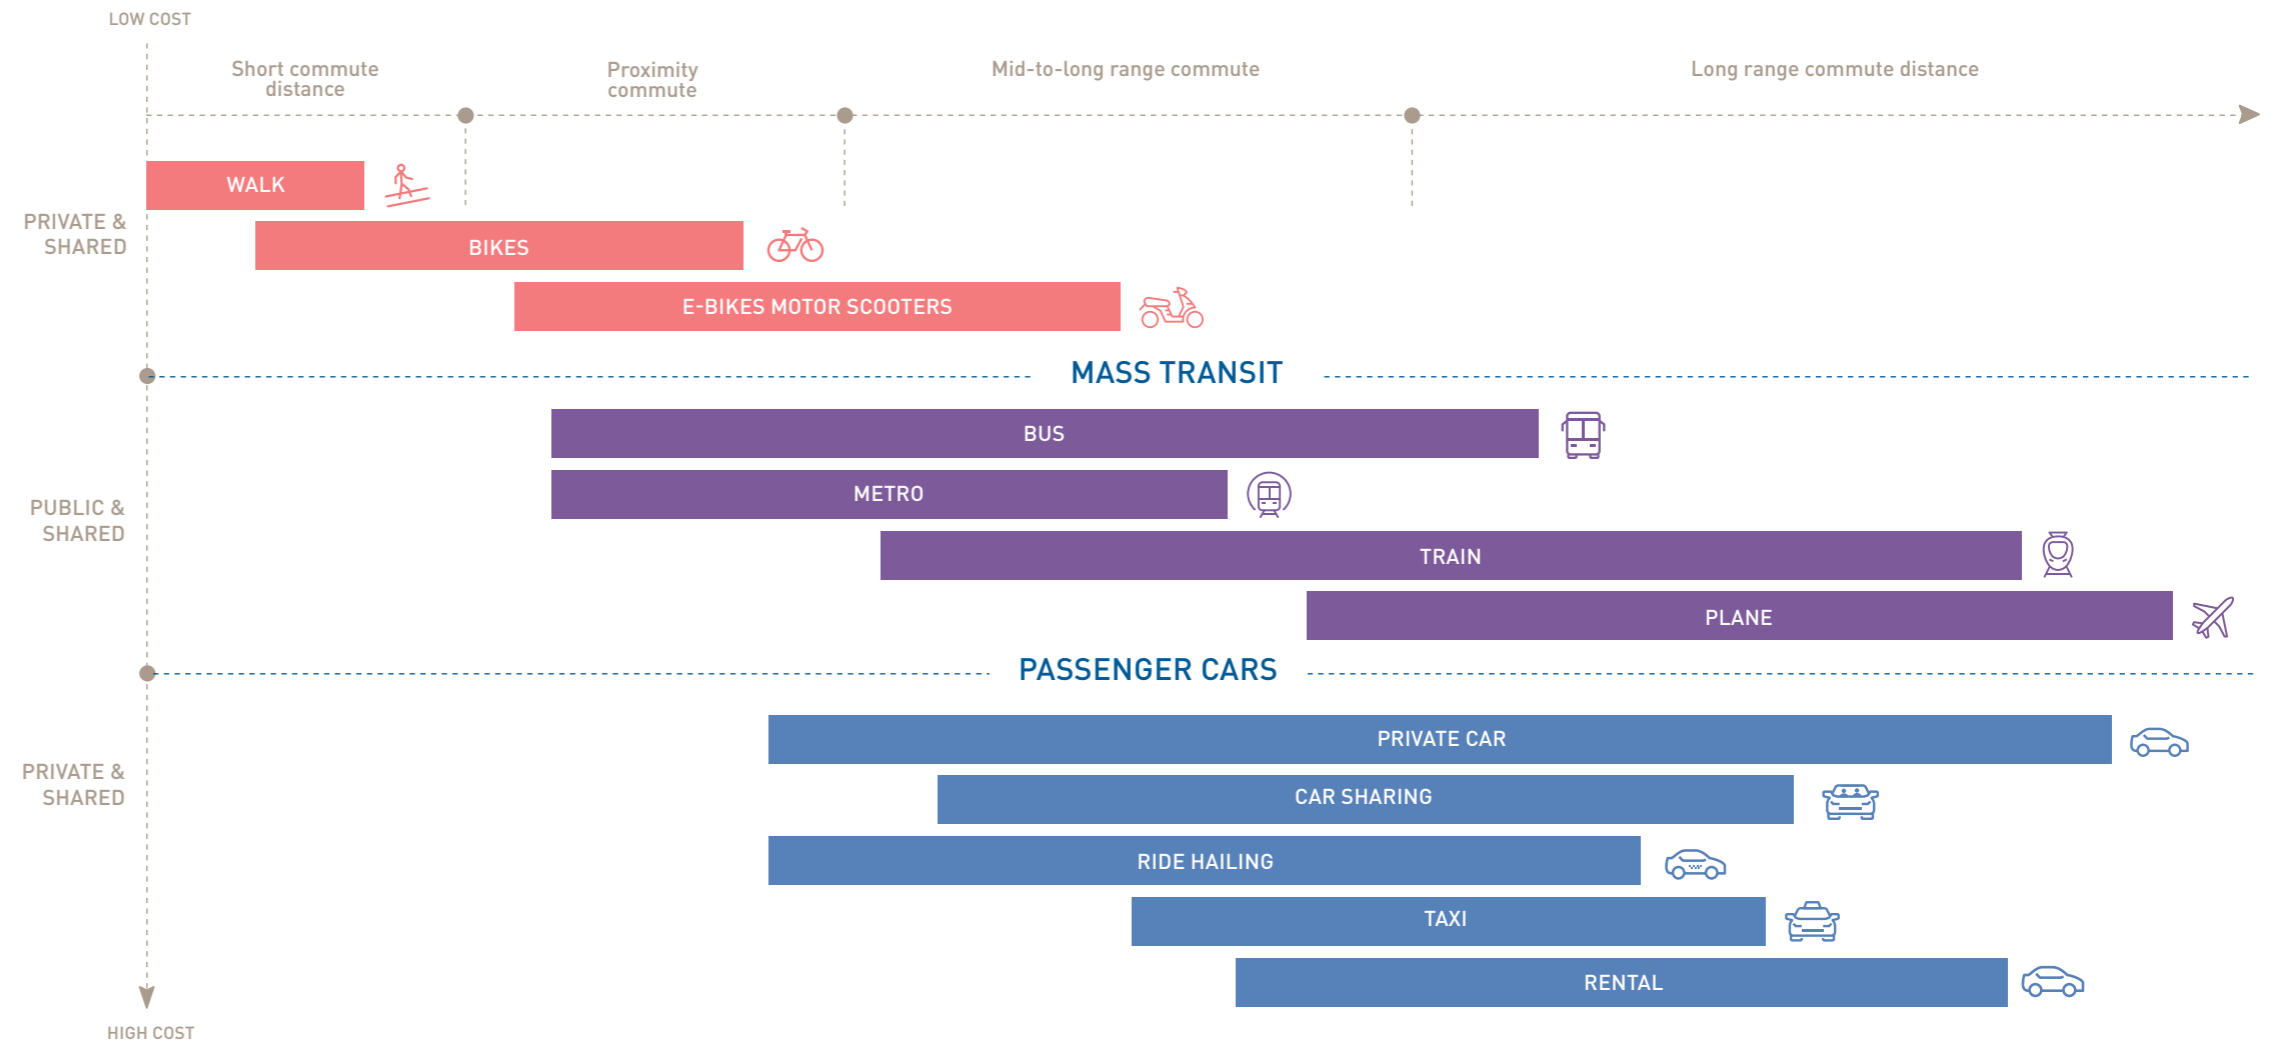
LOW COST

Short commute distance

Proximity commute

Mid-to-long range commute

Long range commute distance

PRIVATE & SHARED

WALK

BIKES

E-BIKES MOTOR SCOOTERS

MASS TRANSIT

PUBLIC & SHARED

BUS

METRO

TRAIN

PLANE

PASSENGER CARS

PRIVATE & SHARED

PRIVATE CAR

CAR SHARING

RIDE HAILING

TAXI

RENTAL

HIGH COST